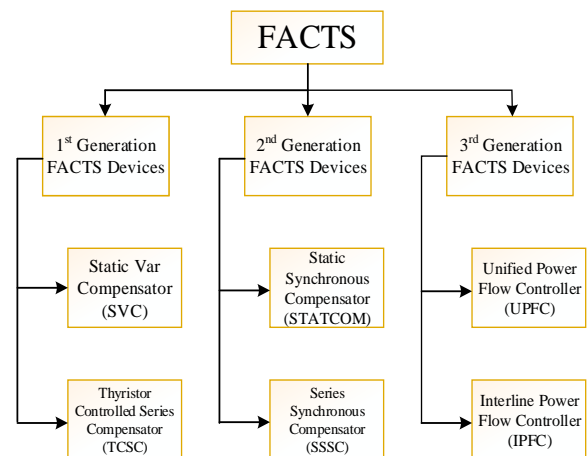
FACTS

1$^{st}$ Generation FACTS Devices

2$^{nd}$ Generation FACTS Devices

3$^{rd}$ Generation FACTS Devices

Static Var Compensator (SVC)

Thyristor Controlled Series Compensator (TCSC)

Static Synchronous Compensator (STATCOM)

Series Synchronous Compensator (SSSC)

Unified Power Flow Controller (UPFC)

Interline Power Flow Controller (IPFC)